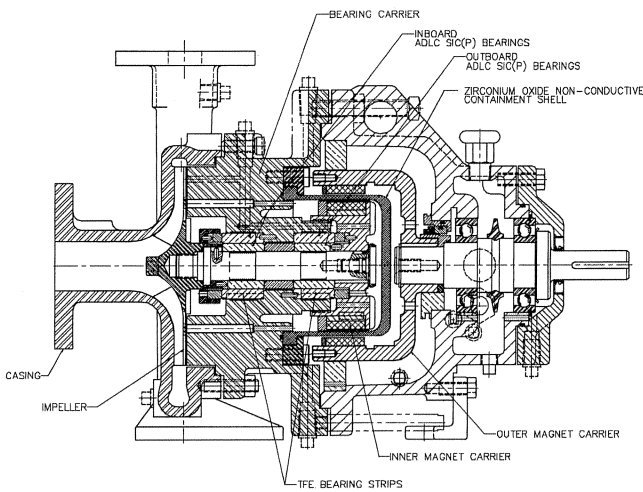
BEARING CARRIER
INBOARD
ADLC SIC(P) BEARINGS
OUTBOARD
ADLC SIC(P) BEARINGS
ZIRCONIUM OXIDE NON-CONDUCTIVE
CONTAINMENT SHELL
CASING
IMPELLER
OUTER MAGNET CARRIER
INNER MAGNET CARRIER
TFE BEARING STRIPS